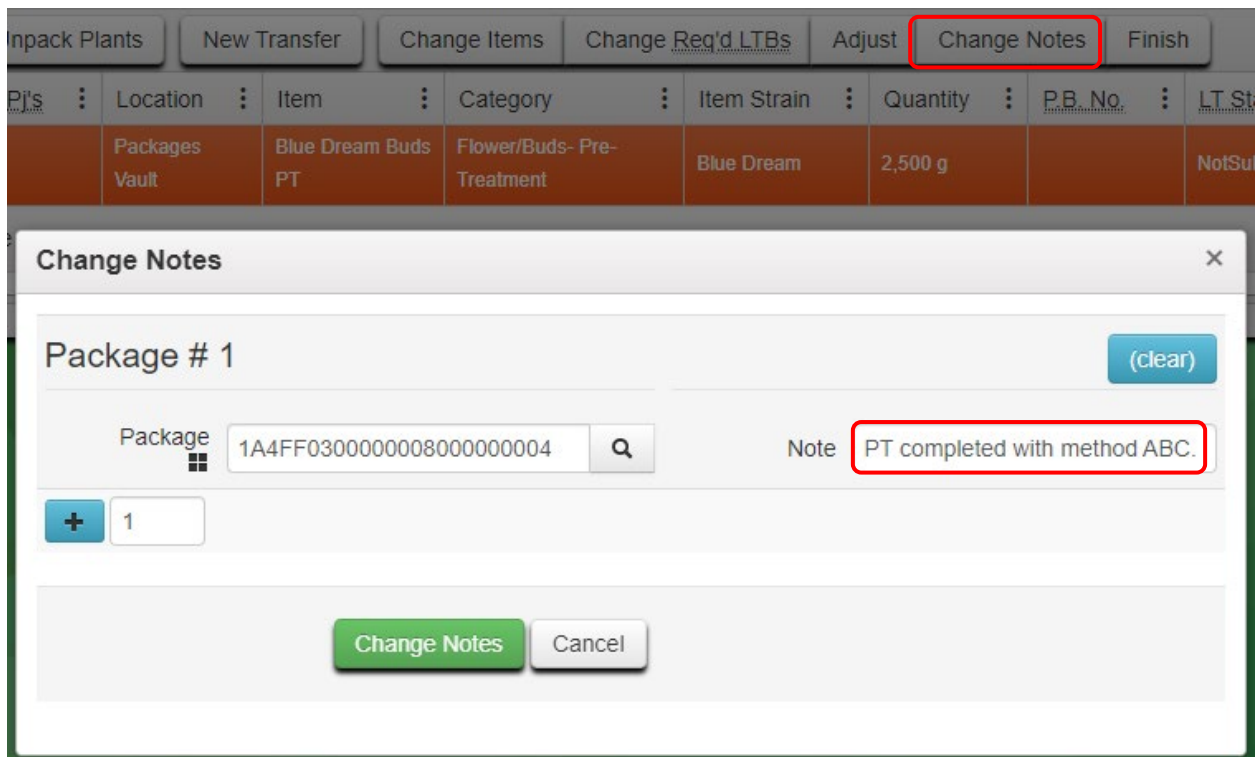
npack Plants | New Transfer | Change Items | Change Req'd LTBs | Adjust | Change Notes | Finish

| Pj's | Location | Item | Category | Item Strain | Quantity | P.B. No. | LT St |
|---|---|---|---|---|---|---|---|
| | Packages Vault | Blue Dream Buds PT | Flower/Buds- Pre-Treatment | Blue Dream | 2,500 g | | NotSu |

Change Notes ×

Package # 1

(clear)

Package 1A4FF0300000008000000004

Note PT completed with method ABC.

+ 1

Change Notes Cancel